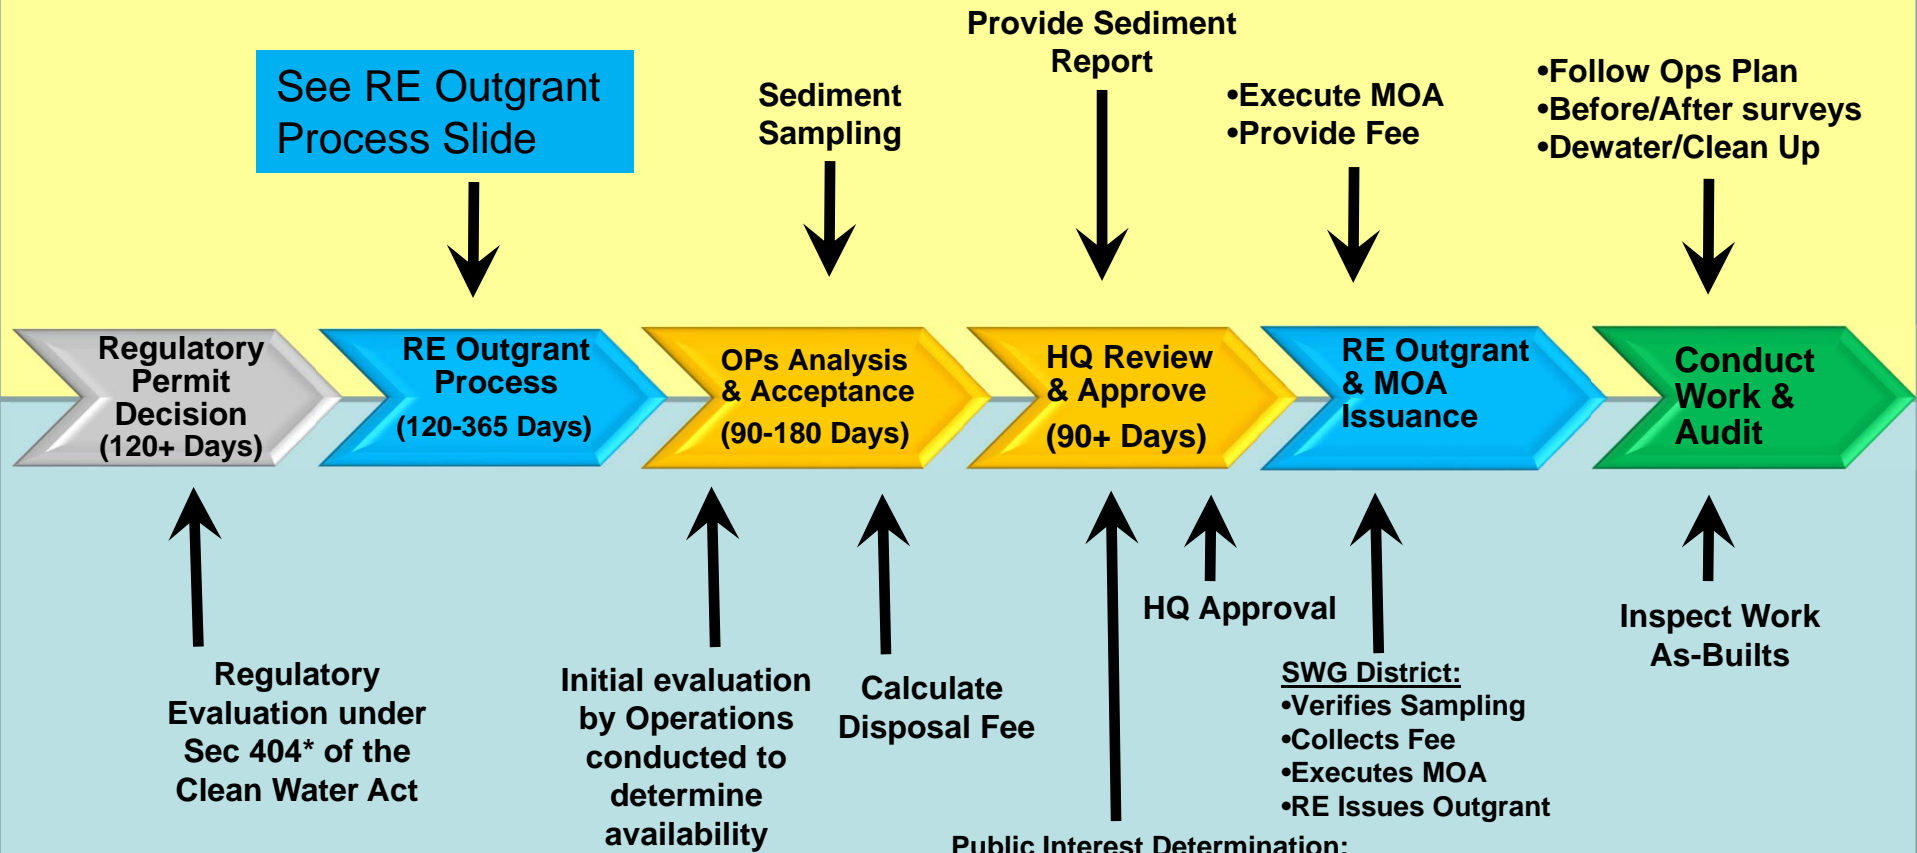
See RE Outgrant Process Slide

Sediment Sampling

Provide Sediment Report

•Execute MOA
•Provide Fee

•Follow Ops Plan
•Before/After surveys
•Dewater/Clean Up

Regulatory Permit Decision (120+ Days)

RE Outgrant Process (120-365 Days)

OPs Analysis & Acceptance (90-180 Days)

HQ Review & Approve (90+ Days)

RE Outgrant & MOA Issuance

Conduct Work & Audit

Regulatory Evaluation under Sec 404* of the Clean Water Act

Initial evaluation by Operations conducted to determine availability

Calculate Disposal Fee

HQ Approval

SWG District:
•Verifies Sampling
•Collects Fee
•Executes MOA
•RE Issues Outgrant

Inspect Work As-Builts

Public Interest Determination: